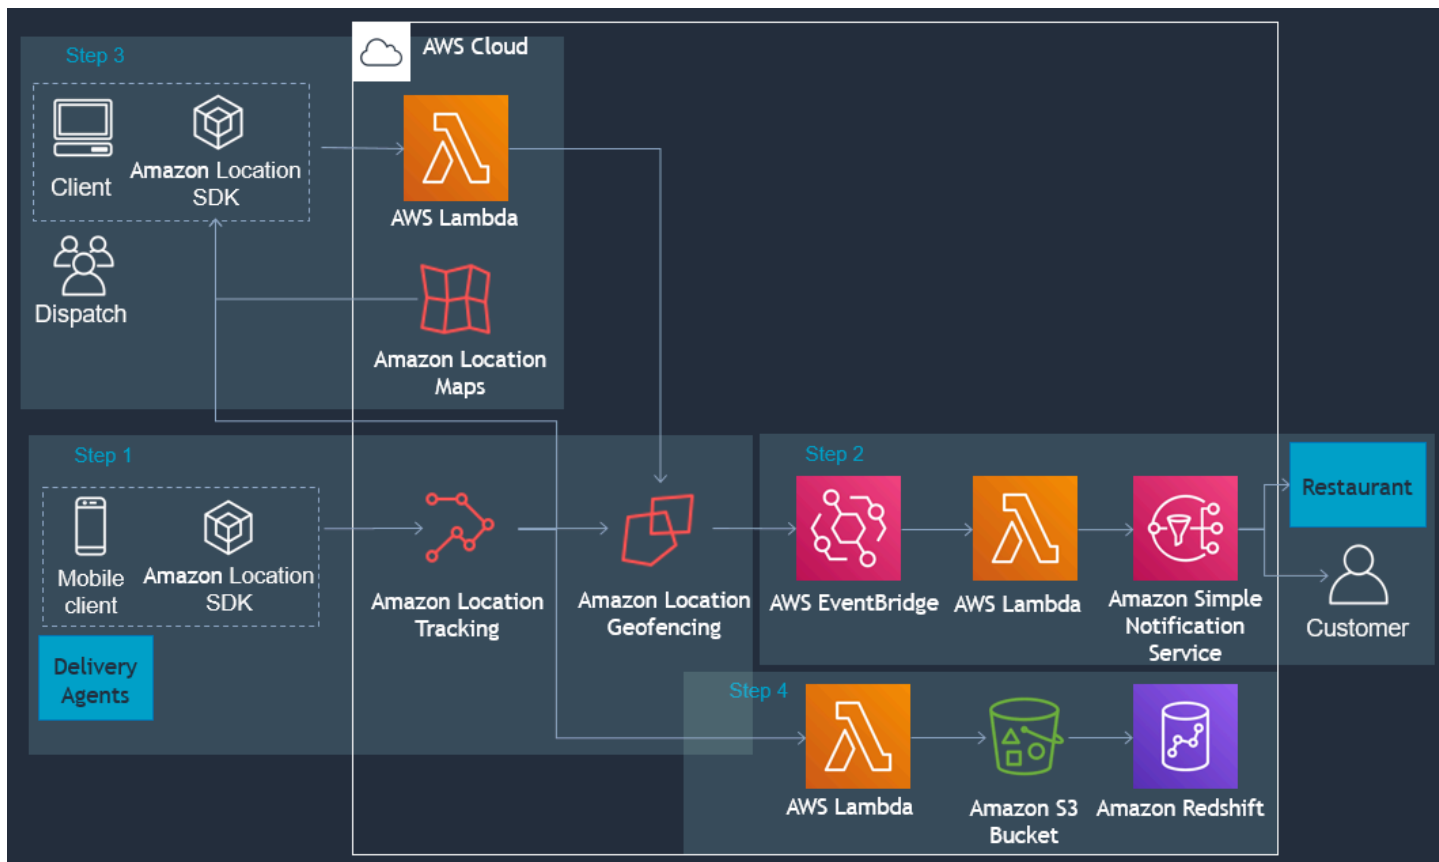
Step 3

Client

Amazon Location SDK

Dispatch

AWS Cloud

AWS Lambda

Amazon Location Maps

Step 1

Mobile client

Amazon Location SDK

Delivery Agents

Amazon Location Tracking

Amazon Location Geofencing

Step 2

AWS EventBridge

AWS Lambda

Amazon Simple Notification Service

Restaurant

Customer

Step 4

AWS Lambda

Amazon S3 Bucket

Amazon Redshift